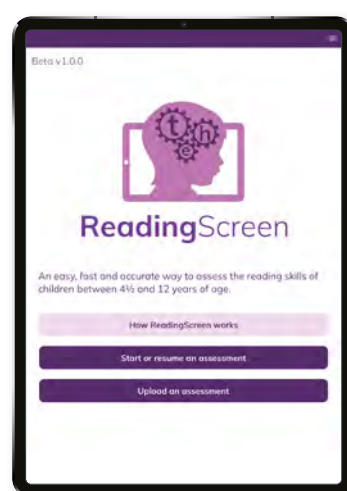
Beta v1.0.0

t e h

ReadingScreen

An easy, fast and accurate way to assess the reading skills of children between 4½ and 12 years of age.

How ReadingScreen works

Start or resume an assessment

Upload an assessment